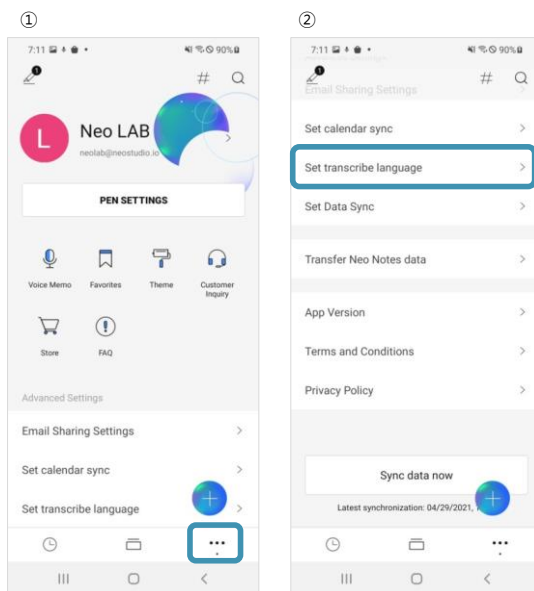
①

7:11 90%

#

L Neo LAB

neolab@neostudio.io

PEN SETTINGS

Voice Memo Favorites Theme Customer Inquiry

Store FAQ

Advanced Settings

Email Sharing Settings

Set calendar sync

Set transcribe language

②

7:11 90%

#

Email Sharing Settings

Set calendar sync

Set transcribe language

Set Data Sync

Transfer Neo Notes data

App Version

Terms and Conditions

Privacy Policy

Sync data now

Latest synchronization: 04/29/2021, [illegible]